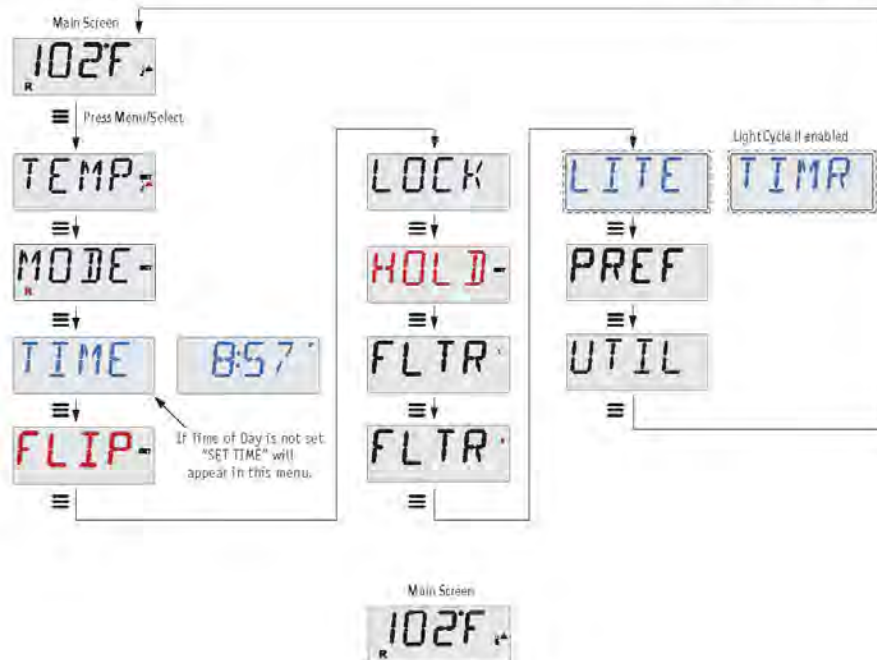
Main Screen

102°F

R

Press Menu/Select

TEMP

MODE

R

TIME

8:57

FLIP

If Time of Day is not set "SET TIME" will appear in this menu.

LOCK

HOLD

FLTR

FLTR

LITE

Light Cycle if enabled

TIMR

PREF

UTIL

Main Screen

102°F

R